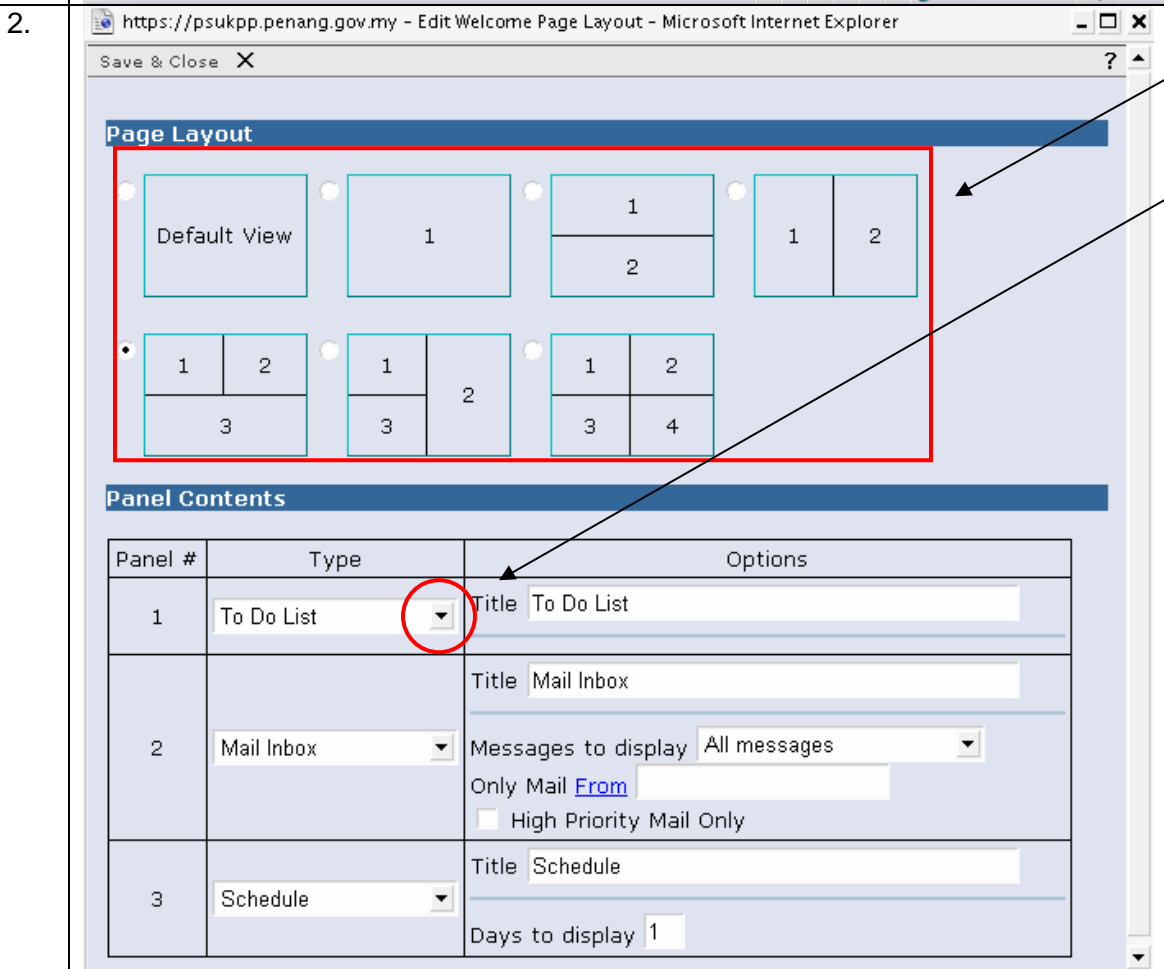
2.

https://psukpp.penang.gov.my - Edit Welcome Page Layout - Microsoft Internet Explorer

Save & Close X

?

Page Layout

Default View

1

1
2

1 2

1 2
3

1 2
3

1 2
3 4

Panel Contents

| Panel # | Type | Options |
|---|---|---|
| 1 | To Do List | Title To Do List |
| 2 | Mail Inbox | Title Mail Inbox<br>Messages to display All messages<br>Only Mail From<br>High Priority Mail Only |
| 3 | Schedule | Title Schedule<br>Days to display 1 |